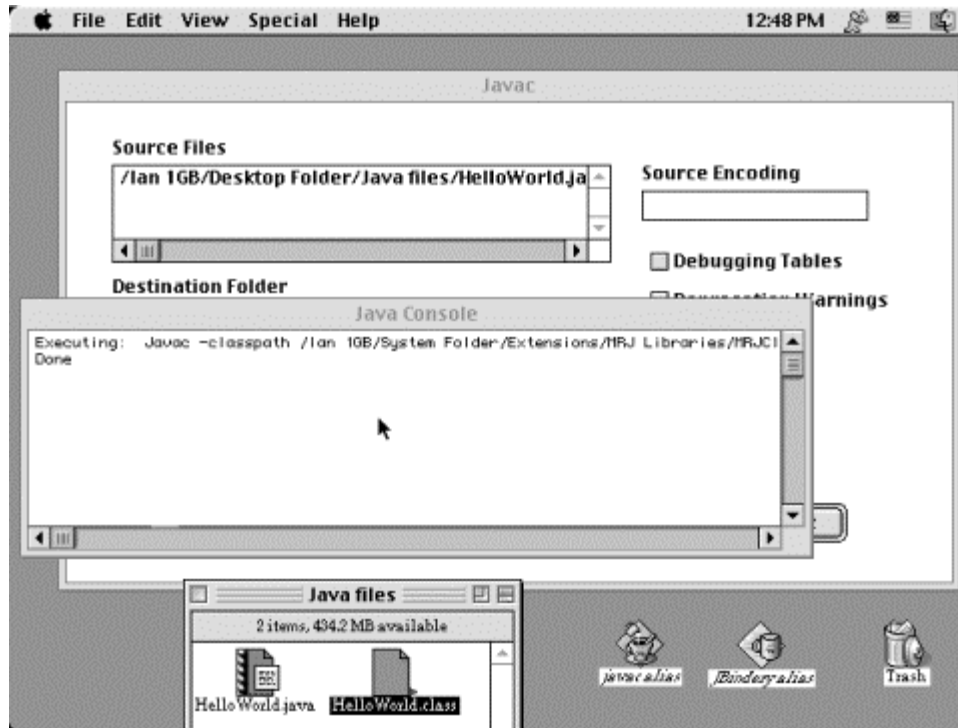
File Edit View Special Help

12:48 PM

Javac

Source Files

/Ian 1GB/Desktop Folder/Java files/HelloWorld.ja

Source Encoding

Debugging Tables

Destination Folder

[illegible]arnings

Java Console

Executing: Javac -classpath /Ian 1GB/System Folder/Extensions/MRJ Libraries/MRJCl
Done

Java files

2 items, 434.2 MB available

HelloWorld.java

HelloWorld.class

javac alias

JBindery alias

Trash